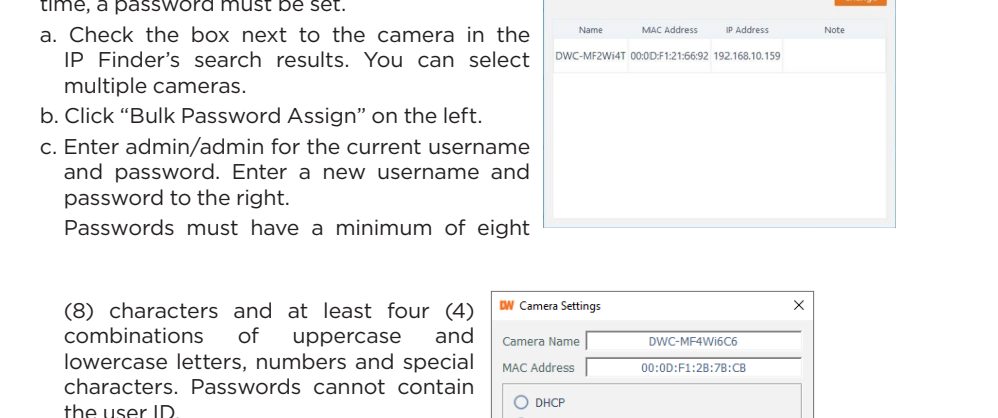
time, a password must be set.

a. Check the box next to the camera in the IP Finder's search results. You can select multiple cameras.

b. Click "Bulk Password Assign" on the left.

c. Enter admin/admin for the current username and password. Enter a new username and password to the right.

Passwords must have a minimum of eight

| Name | MAC Address | IP Address | Note |
|---|---|---|---|
| DWC-MF2Wi4T | 00:0D:F1:21:66:92 | 192.168.10.159 | |

(8) characters and at least four (4) combinations of uppercase and lowercase letters, numbers and special characters. Passwords cannot contain the user ID.

DW Camera Settings

×

Camera Name DWC-MF4Wi6C6

MAC Address 00:0D:F1:2B:7B:CB

DHCP